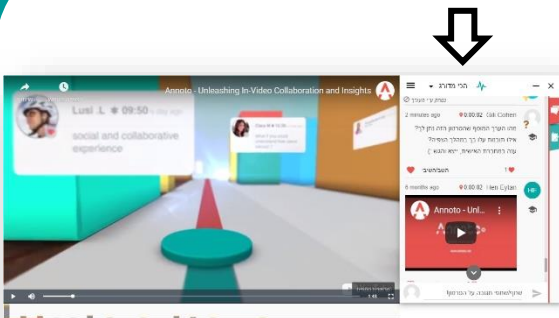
Annoto - Unleashing In-Video Collaboration and Insights

Lusi .L ★ 09:50

social and collaborative experience

הכי מדורג

2 minutes ago 0:00:02 Gil Cohen

תשובות:

6 months ago 0:00:02 Hen Cyfan

Annoto - Unl...